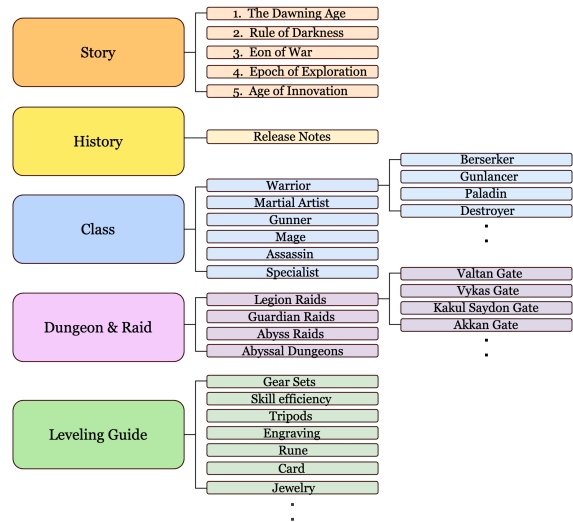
Story

1. The Dawning Age
2. Rule of Darkness
3. Eon of War
4. Epoch of Exploration
5. Age of Innovation

History

Release Notes

Class

Warrior
Martial Artist
Gunner
Mage
Assassin
Specialist

Berserker
Gunlancer
Paladin
Destroyer
⋮

Dungeon & Raid

Legion Raids
Guardian Raids
Abyss Raids
Abyssal Dungeons

Valtan Gate
Vykas Gate
Kakul Saydon Gate
Akkan Gate
⋮

Leveling Guide

Gear Sets
Skill efficiency
Tripods
Engraving
Rune
Card
Jewelry
⋮